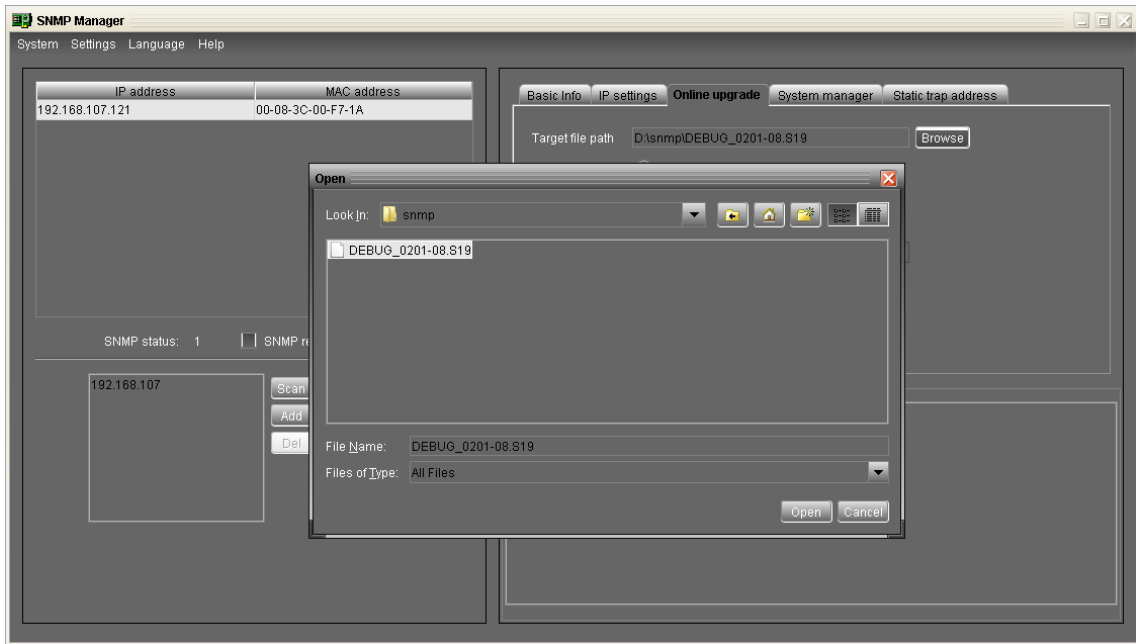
SNMP Manager

System Settings Language Help

| IP address | MAC address |
|---|---|
| 192.168.107.121 | 00-08-3C-00-F7-1A |

SNMP status: 1

SNMP r

192.168.107

Scan

Add

Del

Basic Info IP settings Online upgrade System manager Static trap address

Target file path D:\snmp\DEBUG_0201-08.S19 Browse

Open

Look In: snmp

DEBUG_0201-08.S19

File Name: DEBUG_0201-08.S19

Files of Type: All Files

Open Cancel